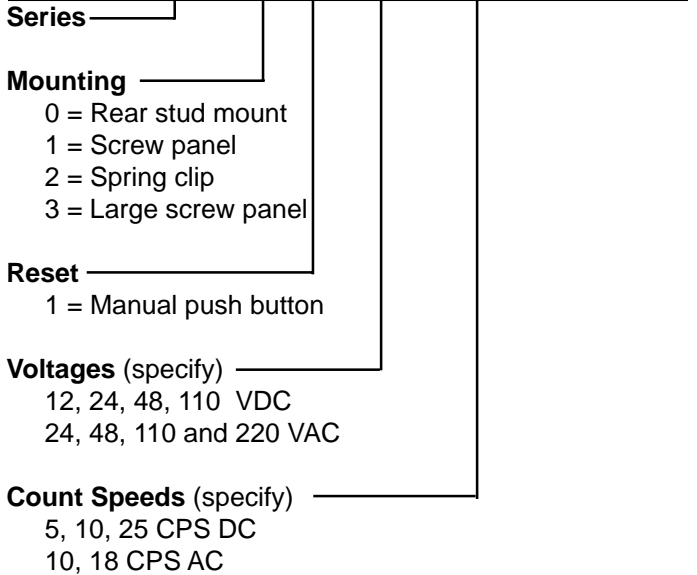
Series

Mounting
0 = Rear stud mount
1 = Screw panel
2 = Spring clip
3 = Large screw panel

Reset
1 = Manual push button

Voltages (specify)
12, 24, 48, 110 VDC
24, 48, 110 and 220 VAC

Count Speeds (specify)
5, 10, 25 CPS DC
10, 18 CPS AC